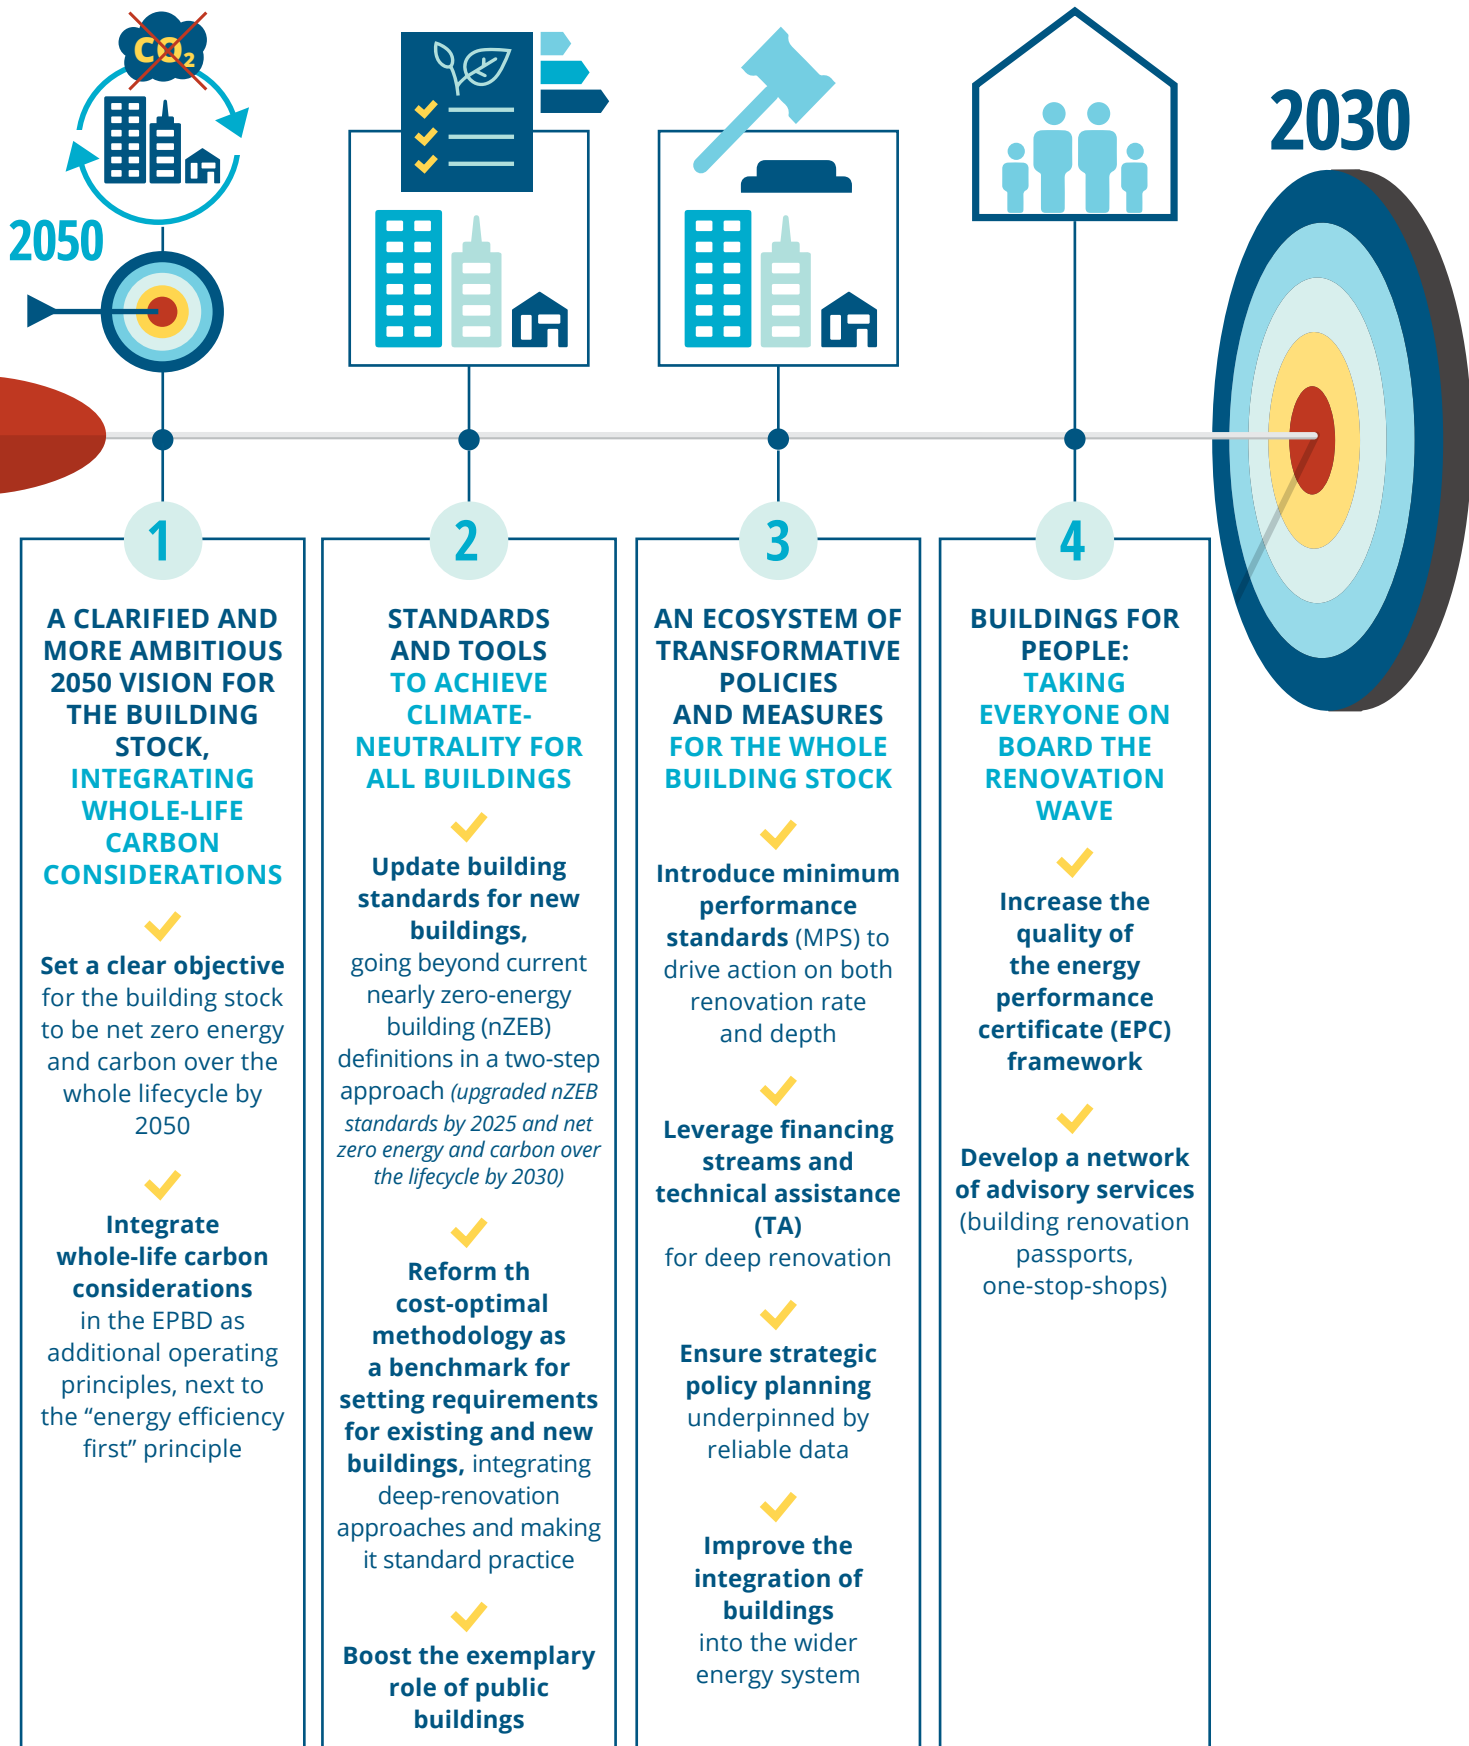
$CO_2$

2050

2030

1

A CLARIFIED AND MORE AMBITIOUS 2050 VISION FOR THE BUILDING STOCK, INTEGRATING WHOLE-LIFE CARBON CONSIDERATIONS

Set a clear objective for the building stock to be net zero energy and carbon over the whole lifecycle by 2050

Integrate whole-life carbon considerations in the EPBD as additional operating principles, next to the "energy efficiency first" principle

2

STANDARDS AND TOOLS TO ACHIEVE CLIMATE-NEUTRALITY FOR ALL BUILDINGS

Update building standards for new buildings, going beyond current nearly zero-energy building (nZEB) definitions in a two-step approach (upgraded nZEB standards by 2025 and net zero energy and carbon over the lifecycle by 2030)

Reform th cost-optimal methodology as a benchmark for setting requirements for existing and new buildings, integrating deep-renovation approaches and making it standard practice

Boost the exemplary role of public buildings

3

AN ECOSYSTEM OF TRANSFORMATIVE POLICIES AND MEASURES FOR THE WHOLE BUILDING STOCK

Introduce minimum performance standards (MPS) to drive action on both renovation rate and depth

Leverage financing streams and technical assistance (TA) for deep renovation

Ensure strategic policy planning underpinned by reliable data

Improve the integration of buildings into the wider energy system

4

BUILDINGS FOR PEOPLE: TAKING EVERYONE ON BOARD THE RENOVATION WAVE

Increase the quality of the energy performance certificate (EPC) framework

Develop a network of advisory services (building renovation passports, one-stop-shops)